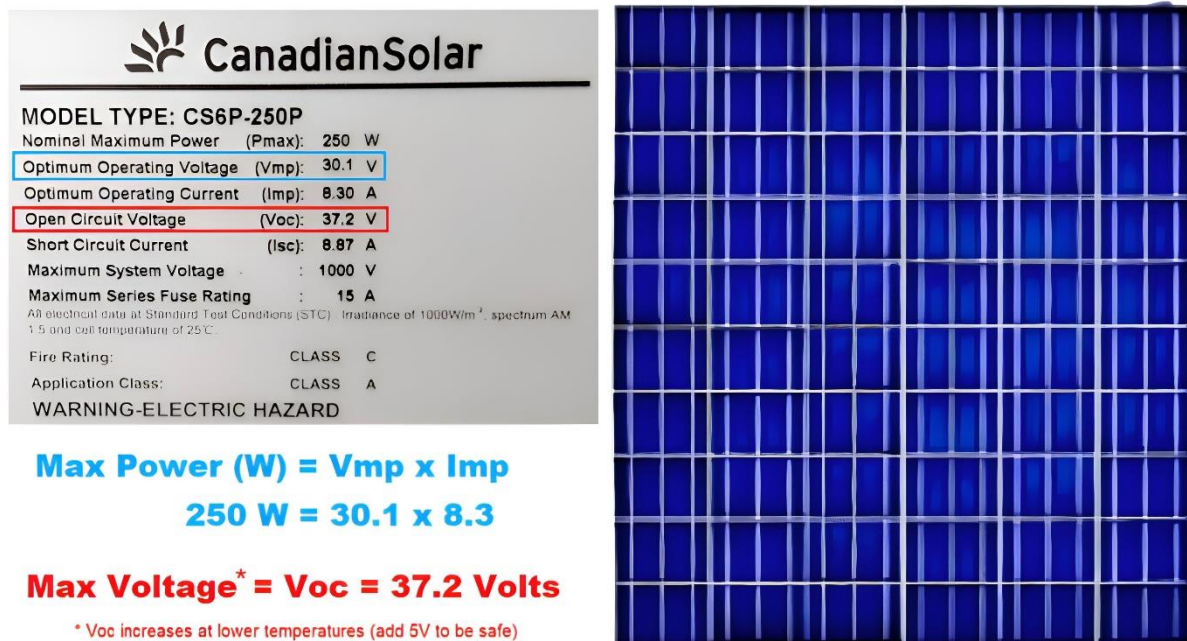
CanadianSolar

MODEL TYPE: CS6P-250P

| | | | |
|---|---|---|---|
| Nominal Maximum Power | (Pmax): | 250 | W |
| Optimum Operating Voltage | (Vmp): | 30.1 | V |
| Optimum Operating Current | (Imp): | 8.30 | A |
| Open Circuit Voltage | (Voc): | 37.2 | V |
| Short Circuit Current | (Isc): | 8.87 | A |
| Maximum System Voltage | : | 1000 | V |
| Maximum Series Fuse Rating | : | 15 | A |

All electrical data at Standard Test Conditions (STC) : Irradiance of 1000W/m$^2$, spectrum AM 1.5 and cell temperature of 25℃.

| | | |
|---|---|---|
| Fire Rating: | CLASS | C |
| Application Class: | CLASS | A |

WARNING-ELECTRIC HAZARD

Max Power (W) = Vmp x Imp

250 W = 30.1 x 8.3

Max Voltage* = Voc = 37.2 Volts

* Voc increases at lower temperatures (add 5V to be safe)